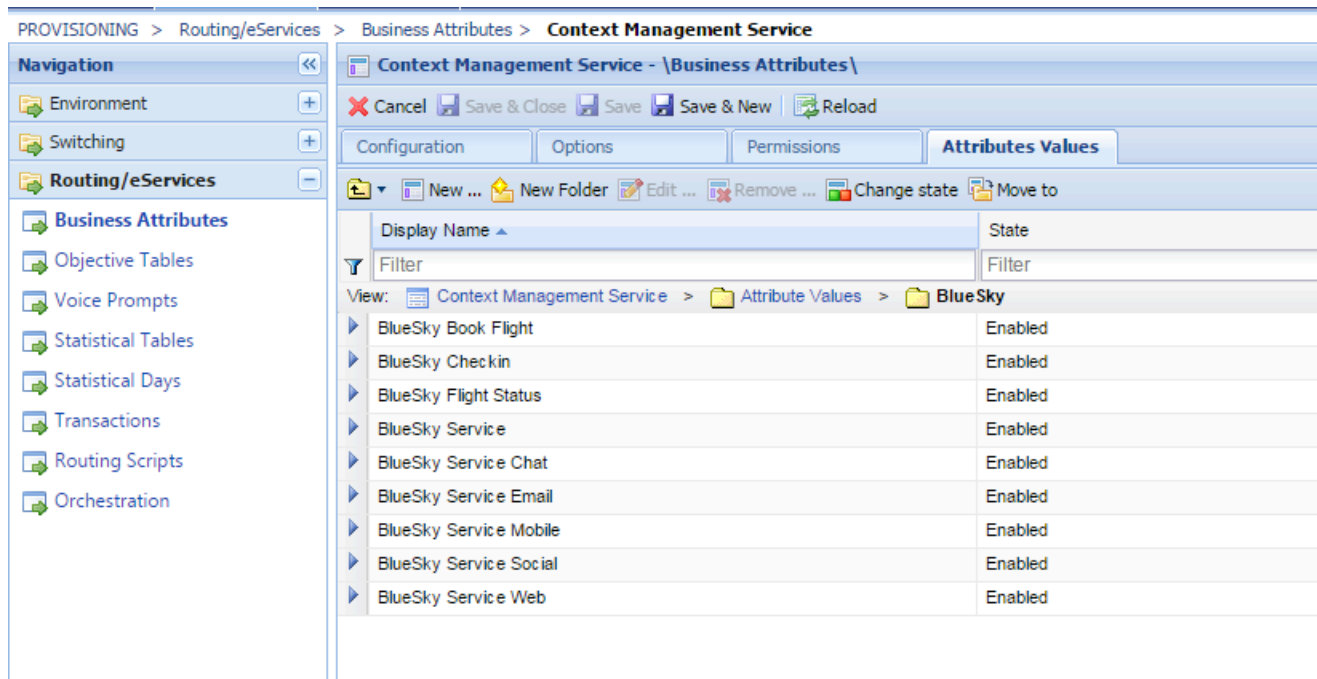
PROVISIONING > Routing/eServices > Business Attributes > Context Management Service

Navigation

Environment

Switching

Routing/eServices

Business Attributes

Objective Tables

Voice Prompts

Statistical Tables

Statistical Days

Transactions

Routing Scripts

Orchestration

Context Management Service - \Business Attributes\

Cancel Save & Close Save Save & New Reload

Configuration Options Permissions Attributes Values

New ... New Folder Edit ... Remove ... Change state Move to

| Display Name | State |
|---|---|
| Filter | Filter |

View: Context Management Service > Attribute Values > BlueSky

| Display Name | State |
|---|---|
| BlueSky Book Flight | Enabled |
| BlueSky Checkin | Enabled |
| BlueSky Flight Status | Enabled |
| BlueSky Service | Enabled |
| BlueSky Service Chat | Enabled |
| BlueSky Service Email | Enabled |
| BlueSky Service Mobile | Enabled |
| BlueSky Service Social | Enabled |
| BlueSky Service Web | Enabled |